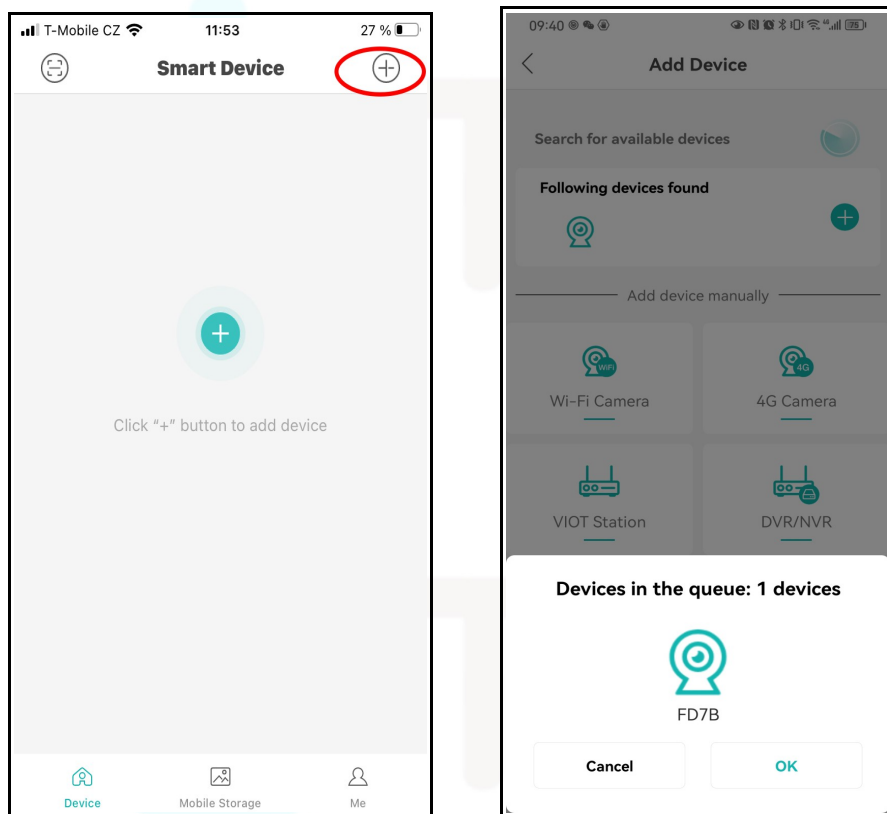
T-Mobile CZ 11:53 27 %

Smart Device

Click “+” button to add device

Device
Mobile Storage
Me

09:40

Add Device

Search for available devices

Following devices found

Add device manually

WiFi
Wi-Fi Camera

4G
4G Camera

VIOT Station

DVR/NVR

Devices in the queue: 1 devices

FD7B

Cancel
OK